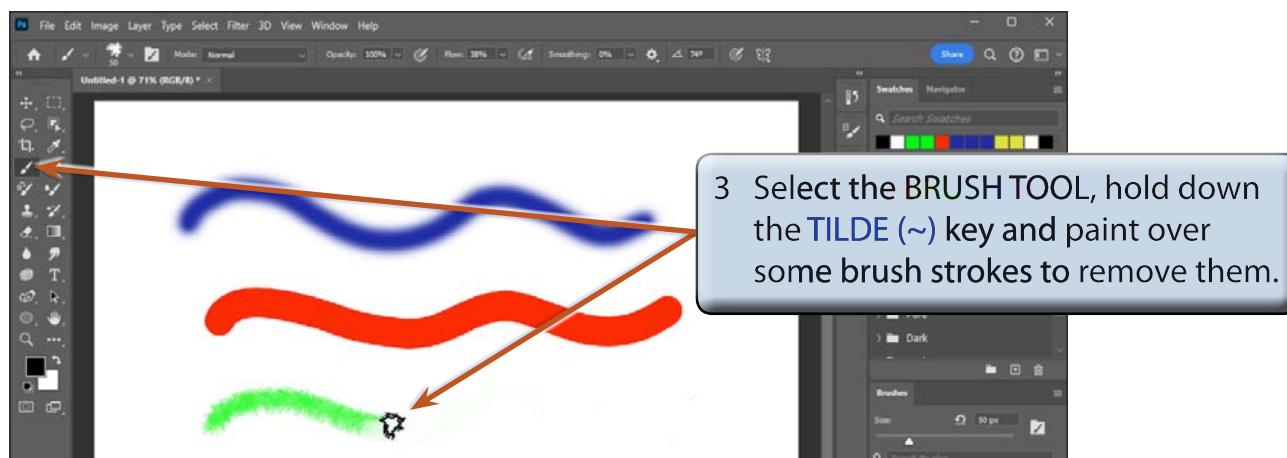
Ps File Edit Image Layer Type Select Filter 3D View Window Help

Mode: Normal Opacity: 100% Flow: 38% Smoothing: 0% 74° Share

Untitled-1 @ 71% (RGB/8) * ×

Swatches Navigator

Search Swatches

3 Select the BRUSH TOOL, hold down the TILDE (~) key and paint over some brush strokes to remove them.

Pure

Dark

Brushes

Size: 50 px